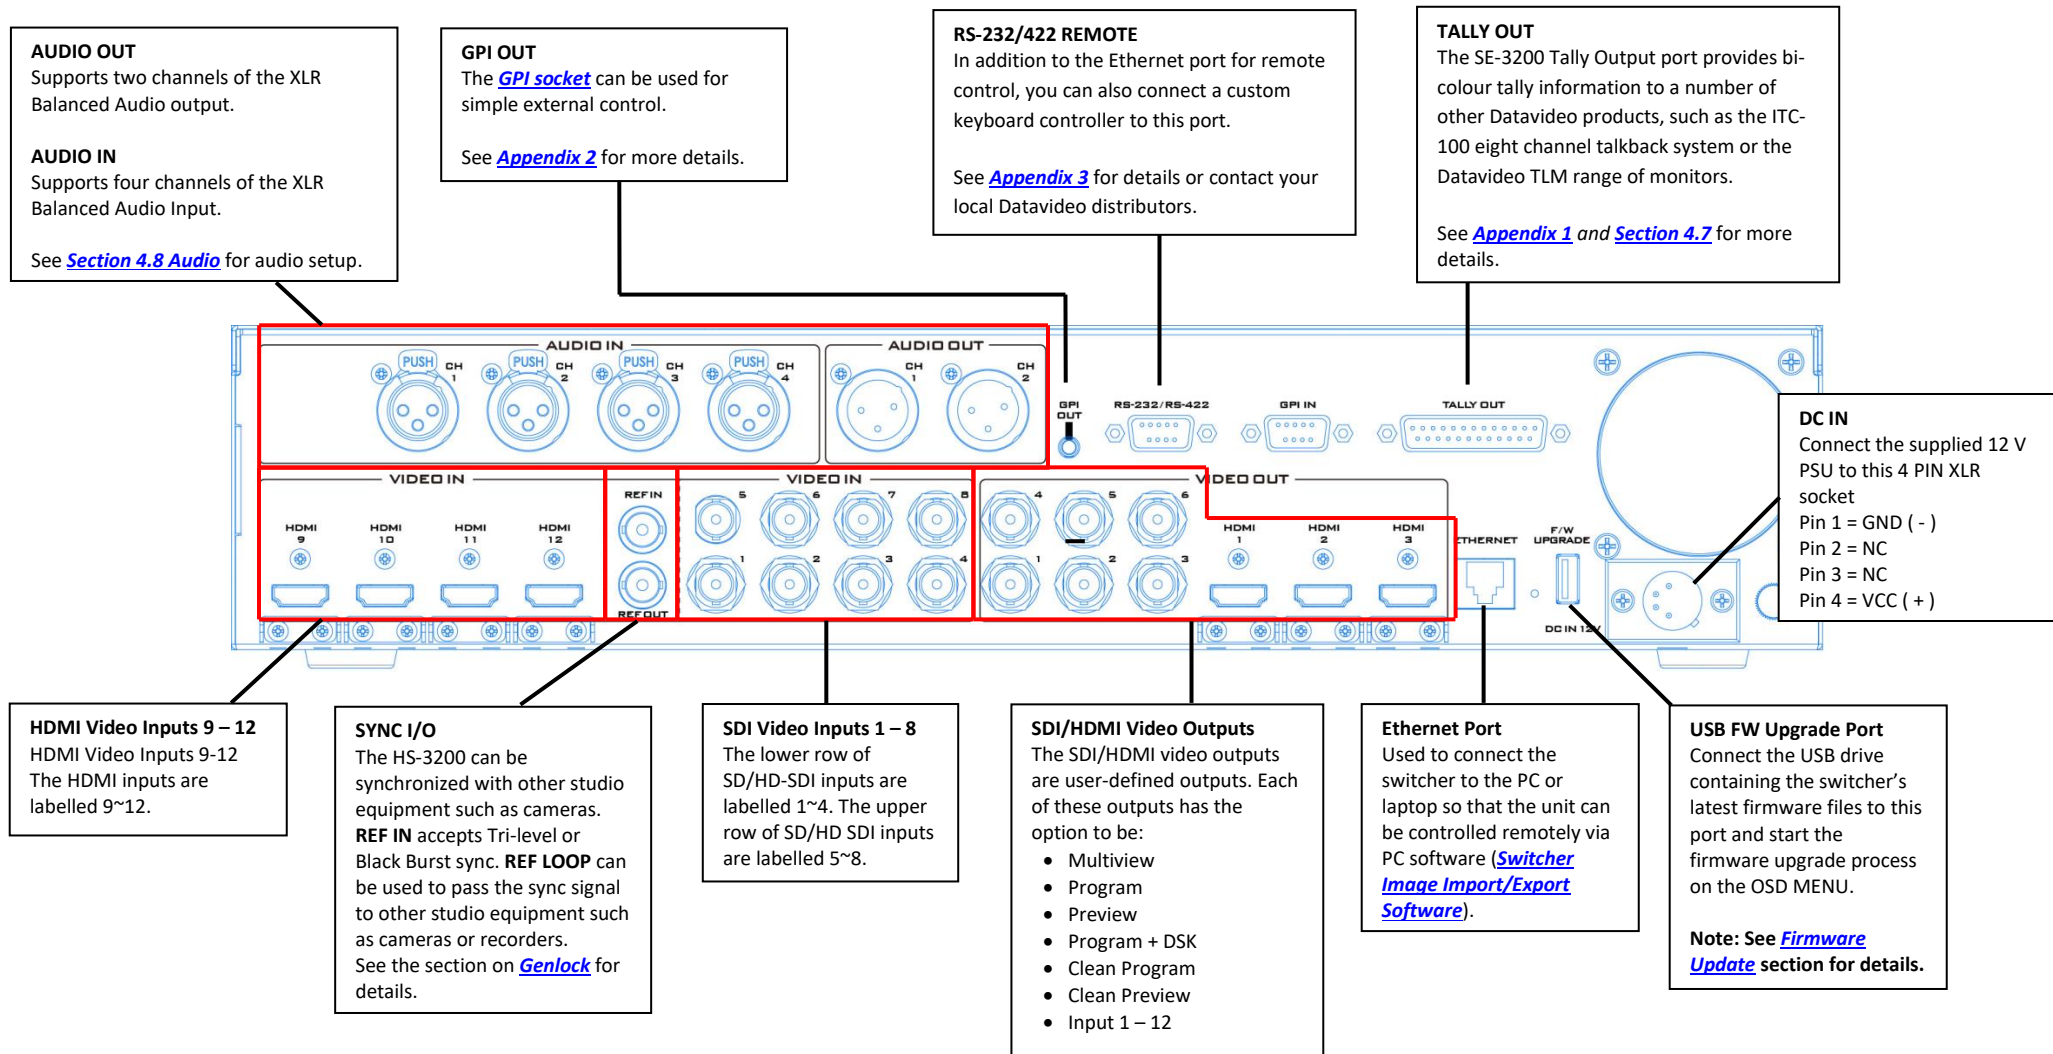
AUDIO OUT
Supports two channels of the XLR Balanced Audio output.

AUDIO IN
Supports four channels of the XLR Balanced Audio Input.

See Section 4.8 Audio for audio setup.

GPI OUT
The GPI socket can be used for simple external control.

See Appendix 2 for more details.

RS-232/422 REMOTE
In addition to the Ethernet port for remote control, you can also connect a custom keyboard controller to this port.

See Appendix 3 for details or contact your local Datavideo distributors.

TALLY OUT
The SE-3200 Tally Output port provides bi-colour tally information to a number of other Datavideo products, such as the ITC-100 eight channel talkback system or the Datavideo TLM range of monitors.

See Appendix 1 and Section 4.7 for more details.

AUDIO IN
PUSH CH 1
PUSH CH 2
PUSH CH 3
PUSH CH 4
AUDIO OUT
CH 1
CH 2
GPI OUT
RS-232/RS-422
GPI IN
TALLY OUT
VIDEO IN
HDMI 9
HDMI 10
HDMI 11
HDMI 12
REF IN
REF OUT
VIDEO IN
5 6 7 8
1 2 3 4
VIDEO OUT
4 5 6
1 2 3
HDMI 1
HDMI 2
HDMI 3
ETHERNET
F/W UPGRADE
DC IN 12V

DC IN
Connect the supplied 12 V PSU to this 4 PIN XLR socket
Pin 1 = GND ( - )
Pin 2 = NC
Pin 3 = NC
Pin 4 = VCC ( + )

HDMI Video Inputs 9 – 12
HDMI Video Inputs 9-12
The HDMI inputs are labelled 9~12.

SYNC I/O
The HS-3200 can be synchronized with other studio equipment such as cameras.
REF IN accepts Tri-level or Black Burst sync. REF LOOP can be used to pass the sync signal to other studio equipment such as cameras or recorders.
See the section on Genlock for details.

SDI Video Inputs 1 – 8
The lower row of SD/HD-SDI inputs are labelled 1~4. The upper row of SD/HD SDI inputs are labelled 5~8.

SDI/HDMI Video Outputs
The SDI/HDMI video outputs are user-defined outputs. Each of these outputs has the option to be:
• Multiview
• Program
• Preview
• Program + DSK
• Clean Program
• Clean Preview
• Input 1 – 12

Ethernet Port
Used to connect the switcher to the PC or laptop so that the unit can be controlled remotely via PC software (Switcher Image Import/Export Software).

USB FW Upgrade Port
Connect the USB drive containing the switcher's latest firmware files to this port and start the firmware upgrade process on the OSD MENU.

Note: See Firmware Update section for details.